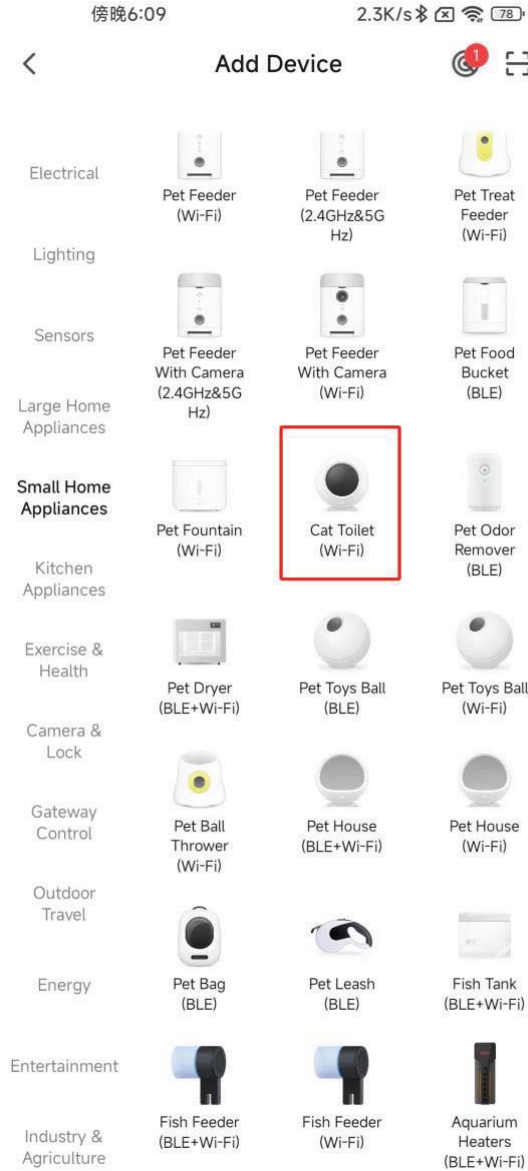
傍晚6:09 2.3K/s 78

<

Add Device

1

Electrical

Lighting

Sensors

Large Home Appliances

Small Home Appliances

Kitchen Appliances

Exercise & Health

Camera & Lock

Gateway Control

Outdoor Travel

Energy

Entertainment

Industry & Agriculture

Pet Feeder (Wi-Fi)

Pet Feeder (2.4GHz&5G Hz)

Pet Treat Feeder (Wi-Fi)

Pet Feeder With Camera (2.4GHz&5G Hz)

Pet Feeder With Camera (Wi-Fi)

Pet Food Bucket (BLE)

Pet Fountain (Wi-Fi)

Cat Toilet (Wi-Fi)

Pet Odor Remover (BLE)

Pet Dryer (BLE+Wi-Fi)

Pet Toys Ball (BLE)

Pet Toys Ball (Wi-Fi)

Pet Ball Thrower (Wi-Fi)

Pet House (BLE+Wi-Fi)

Pet House (Wi-Fi)

Pet Bag (BLE)

Pet Leash (BLE)

Fish Tank (BLE+Wi-Fi)

Fish Feeder (BLE+Wi-Fi)

Fish Feeder (Wi-Fi)

Aquarium Heaters (BLE+Wi-Fi)